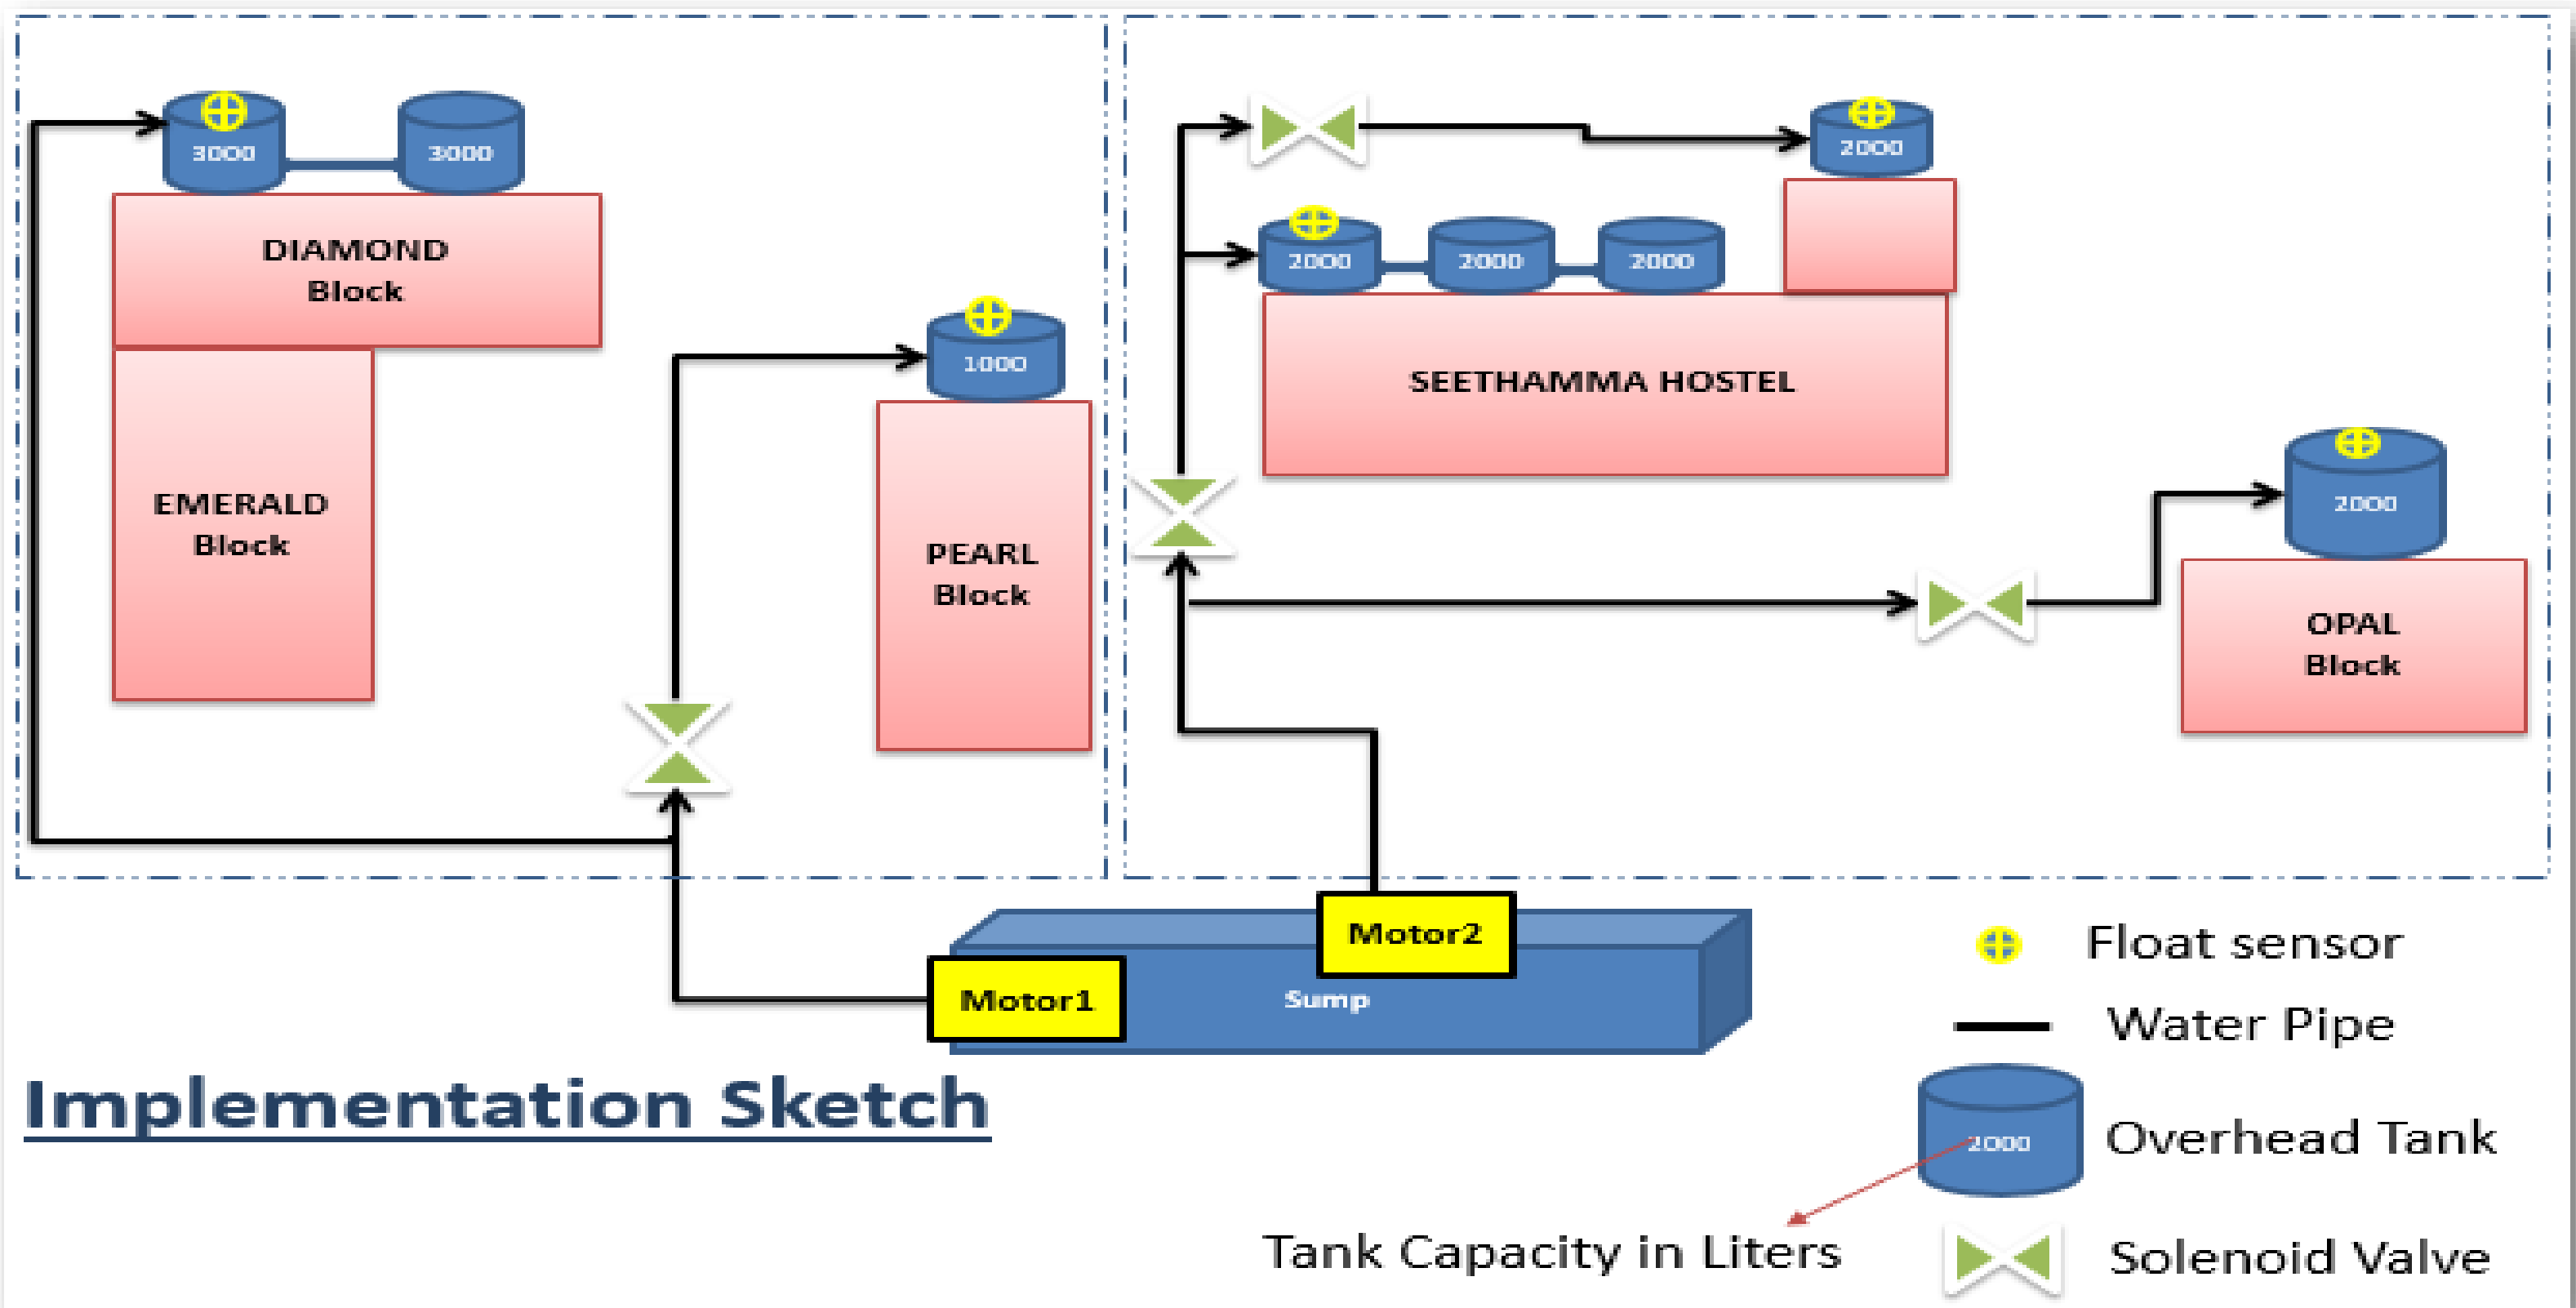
3000
3000
DIAMOND Block
EMERALD Block
1000
PEARL Block
2000
2000
2000
2000
SEETHAMMA HOSTEL
2000
OPAL Block
Motor2
Motor1
Sump
Float sensor
Water Pipe
2000
Overhead Tank
Solenoid Valve
Tank Capacity in Liters
Implementation Sketch